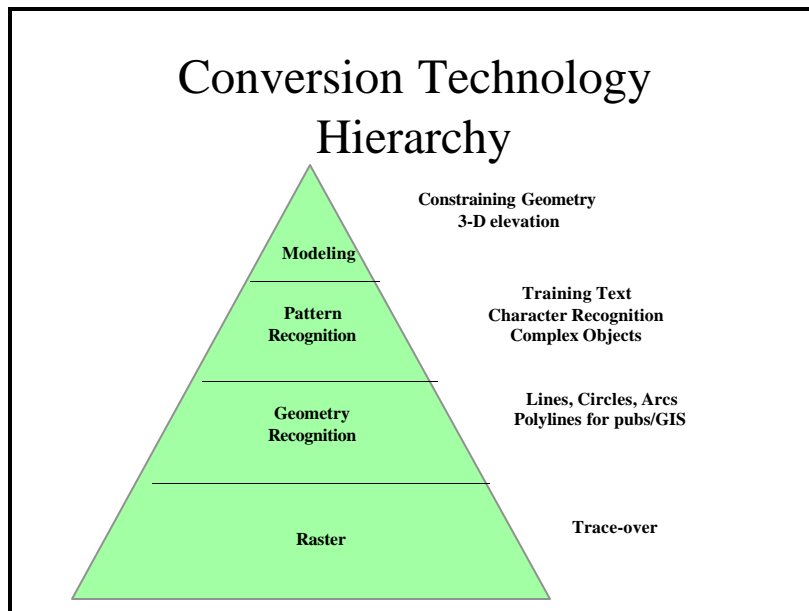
Conversion Technology Hierarchy

Modeling

Constraining Geometry
3-D elevation

Pattern Recognition

Training Text
Character Recognition
Complex Objects

Geometry Recognition

Lines, Circles, Arcs
Polylines for pubs/GIS

Raster

Trace-over